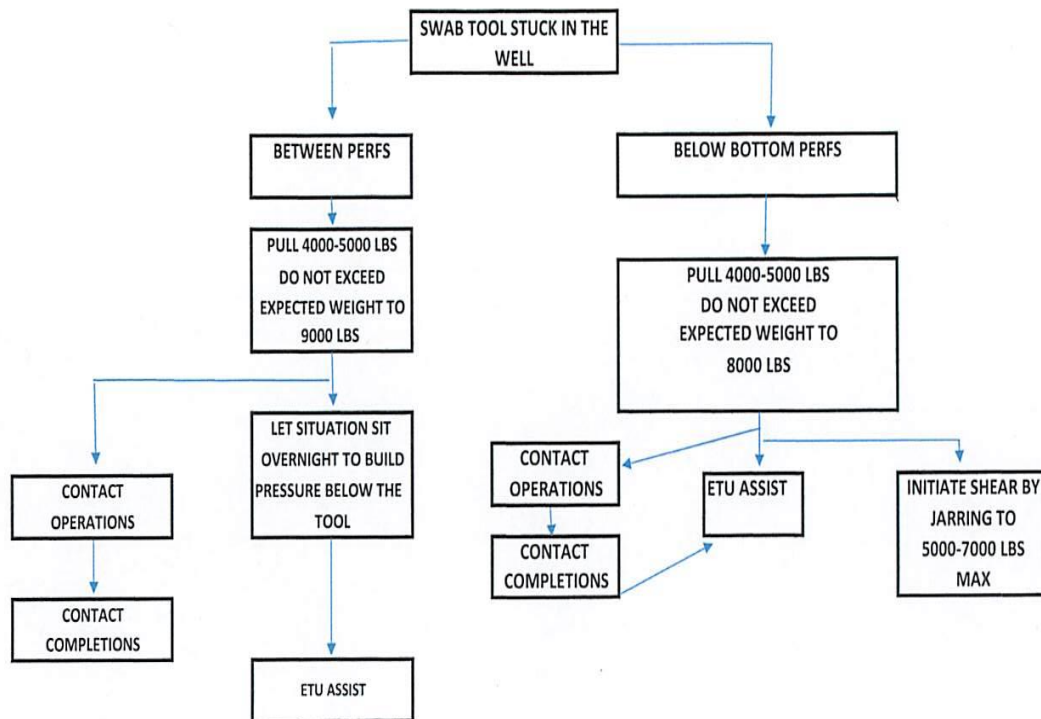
SWAB TOOL STUCK IN THE WELL

BETWEEN PERFS

PULL 4000-5000 LBS DO NOT EXCEED EXPECTED WEIGHT TO 9000 LBS

CONTACT OPERATIONS

CONTACT COMPLETIONS

LET SITUATION SIT OVERNIGHT TO BUILD PRESSURE BELOW THE TOOL

ETU ASSIST

BELOW BOTTOM PERFS

PULL 4000-5000 LBS DO NOT EXCEED EXPECTED WEIGHT TO 8000 LBS

CONTACT OPERATIONS

CONTACT COMPLETIONS

ETU ASSIST

INITIATE SHEAR BY JARRING TO 5000-7000 LBS MAX